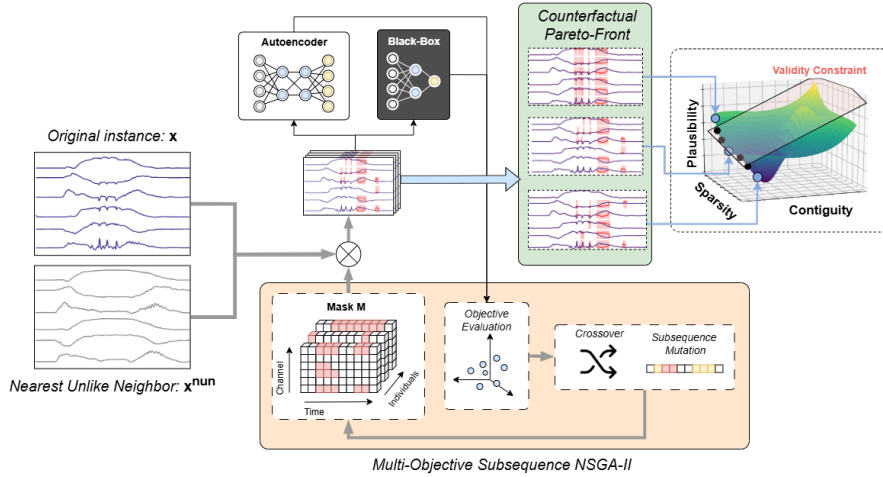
Autoencoder

Black-Box

Counterfactual Pareto-Front

Validity Constraint

Plausibility

Sparsity

Contiguity

Original instance: $\mathbf{x}$

Nearest Unlike Neighbor: $\mathbf{x^{nun}}$

Mask M

Channel

Time

Individuals

Objective Evaluation

Crossover

Subsequence Mutation

Multi-Objective Subsequence NSGA-II